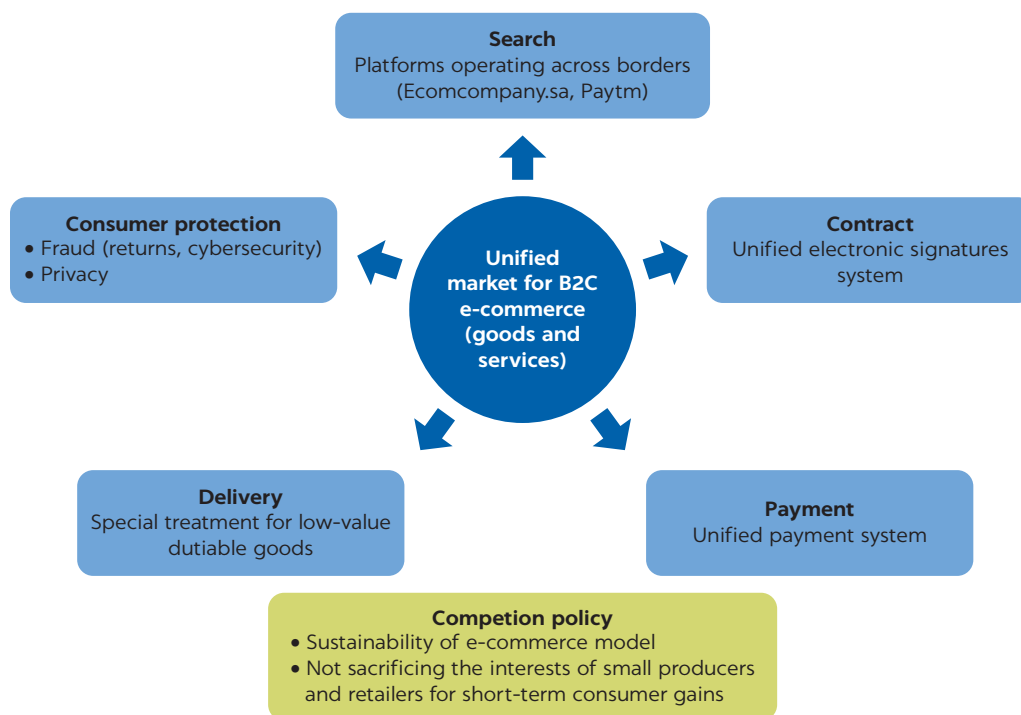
Search
Platforms operating across borders (Ecomcompany.sa, Paytm)

Consumer protection
• Fraud (returns, cybersecurity)
• Privacy

Unified market for B2C e-commerce (goods and services)

Contract
Unified electronic signatures system

Delivery
Special treatment for low-value dutiable goods

Payment
Unified payment system

Competion policy
• Sustainability of e-commerce model
• Not sacrificing the interests of small producers and retailers for short-term consumer gains